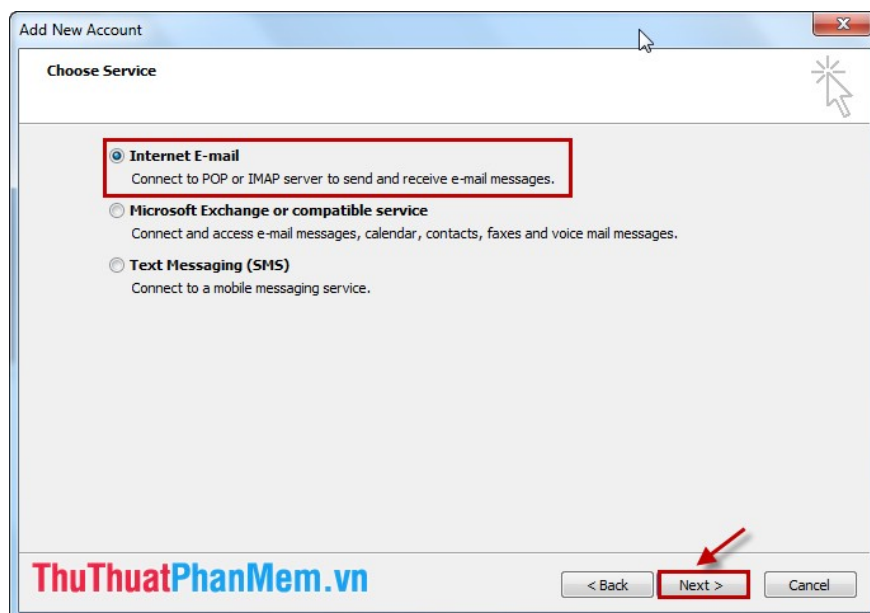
Add New Account

Choose Service

Internet E-mail
Connect to POP or IMAP server to send and receive e-mail messages.

Microsoft Exchange or compatible service
Connect and access e-mail messages, calendar, contacts, faxes and voice mail messages.

Text Messaging (SMS)
Connect to a mobile messaging service.

ThuThuatPhanMem.vn

< Back
Next >
Cancel